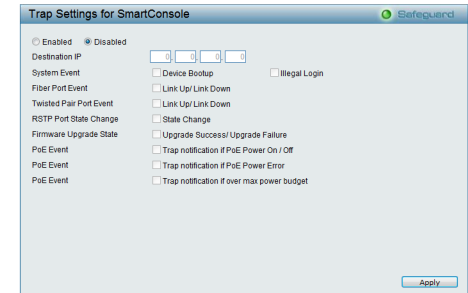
Trap Settings for SmartConsole

Safeguard

Enabled Disabled

Destination IP 0 . 0 . 0 . 0

System Event Device Bootup Illegal Login

Fiber Port Event Link Up/ Link Down

Twisted Pair Port Event Link Up/ Link Down

RSTP Port State Change State Change

Firmware Upgrade State Upgrade Success/ Upgrade Failure

PoE Event Trap notification if PoE Power On / Off

PoE Event Trap notification if PoE Power Error

PoE Event Trap notification if over max power budget

Apply